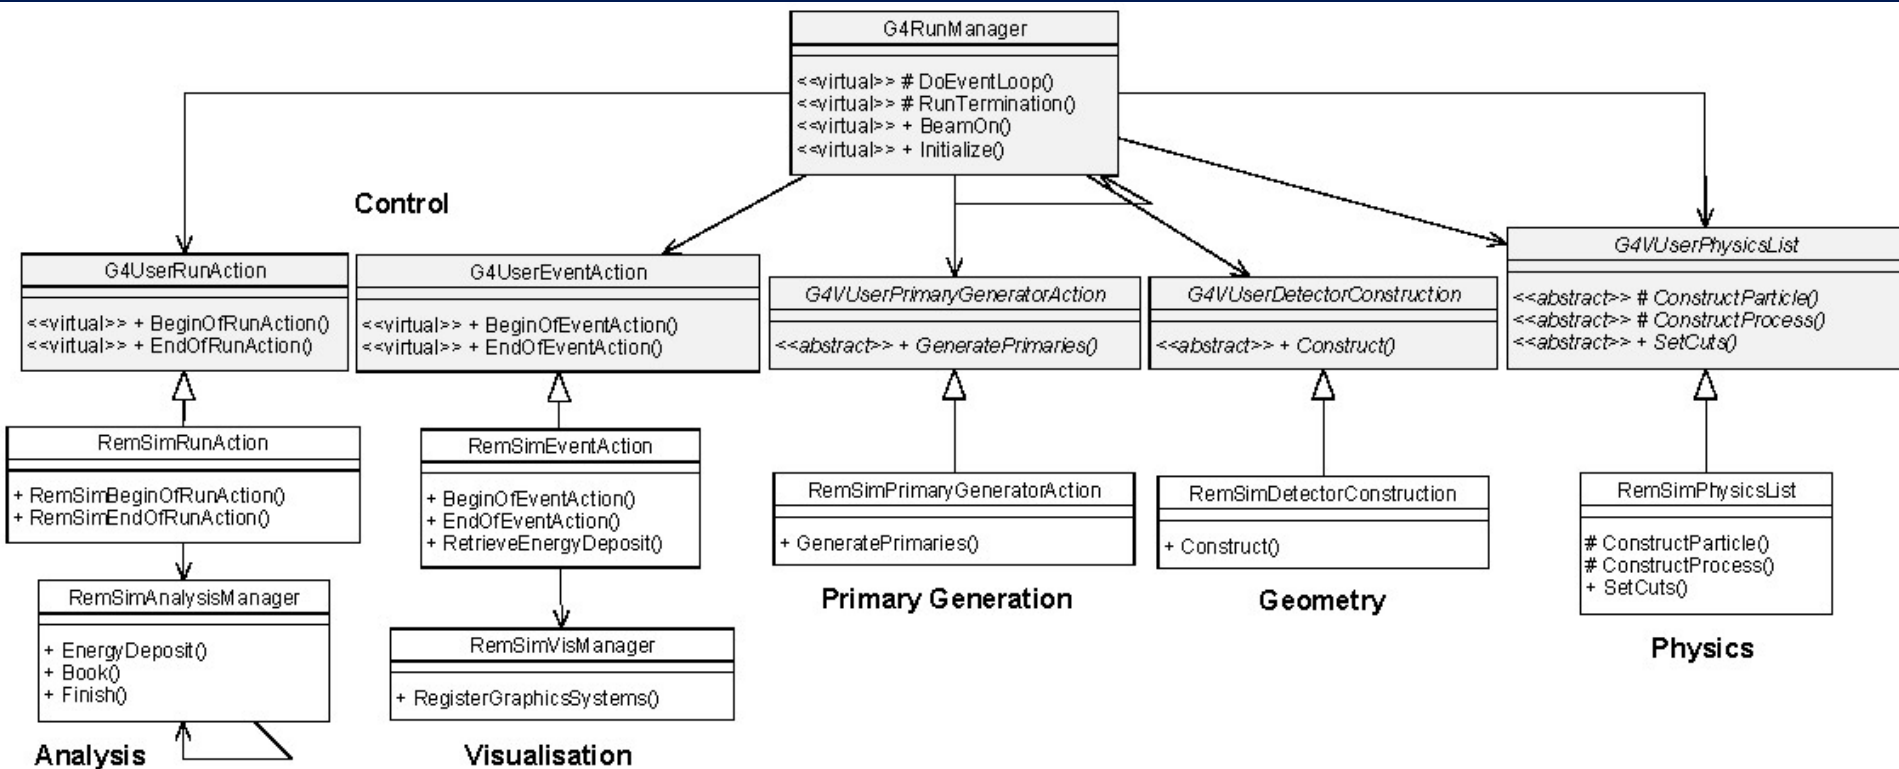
G4RunManager

<<virtual>> # DoEventLoop()
<<virtual>> # RunTermination()
<<virtual>> + BeamOn()
<<virtual>> + Initialize()

Control

G4UserRunAction

<<virtual>> + BeginOfRunAction()
<<virtual>> + EndOfRunAction()

RemSimRunAction

+ RemSimBeginOfRunAction()
+ RemSimEndOfRunAction()

RemSimAnalysisManager

+ EnergyDeposit()
+ Book()
+ Finish()

Analysis

G4UserEventAction

<<virtual>> + BeginOfEventAction()
<<virtual>> + EndOfEventAction()

RemSimEventAction

+ BeginOfEventAction()
+ EndOfEventAction()
+ RetrieveEnergyDeposit()

RemSimVisManager

+ RegisterGraphicsSystems()

Visualisation

G4VUserPrimaryGeneratorAction

<<abstract>> + GeneratePrimaries()

RemSimPrimaryGeneratorAction

+ GeneratePrimaries()

Primary Generation

G4VUserDetectorConstruction

<<abstract>> + Construct()

RemSimDetectorConstruction

+ Construct()

Geometry

G4VUserPhysicsList

<<abstract>> # ConstructParticle()
<<abstract>> # ConstructProcess()
<<abstract>> + SetCuts()

RemSimPhysicsList

# ConstructParticle()
# ConstructProcess()
+ SetCuts()

Physics